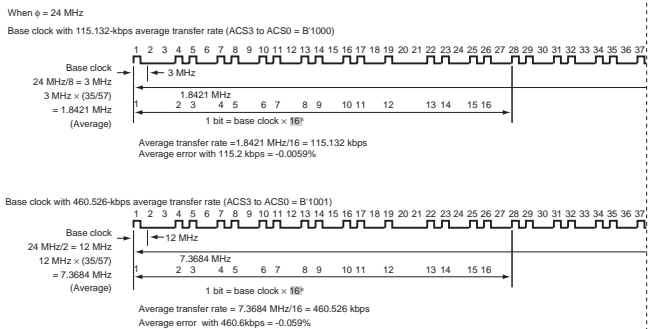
When $\phi$ = 24 MHz

Base clock with 115.132-kbps average transfer rate (ACS3 to ACS0 = B'1000)

1 2 3 4 5 6 7 8 9 10 11 12 13 14 15 16 17 18 19 20 21 22 23 24 25 26 27 28 29 30 31 32 33 34 35 36 37

Base clock
24 MHz/8 = 3 MHz
3 MHz × (35/57)
= 1.8421 MHz
(Average)

3 MHz

1.8421 MHz

1 2 3 4 5 6 7 8 9 10 11 12 13 14 15 16

1 bit = base clock × 16*

Average transfer rate =1.8421 MHz/16 = 115.132 kbps
Average error with 115.2 kbps = -0.0059%

Base clock with 460.526-kbps average transfer rate (ACS3 to ACS0 = B'1001)

1 2 3 4 5 6 7 8 9 10 11 12 13 14 15 16 17 18 19 20 21 22 23 24 25 26 27 28 29 30 31 32 33 34 35 36 37

Base clock
24 MHz/2 = 12 MHz
12 MHz × (35/57)
= 7.3684 MHz
(Average)

12 MHz

7.3684 MHz

1 2 3 4 5 6 7 8 9 10 11 12 13 14 15 16

1 bit = base clock × 16*

Average transfer rate = 7.3684 MHz/16 = 460.526 kbps
Average error with 460.6kbps = -0.059%